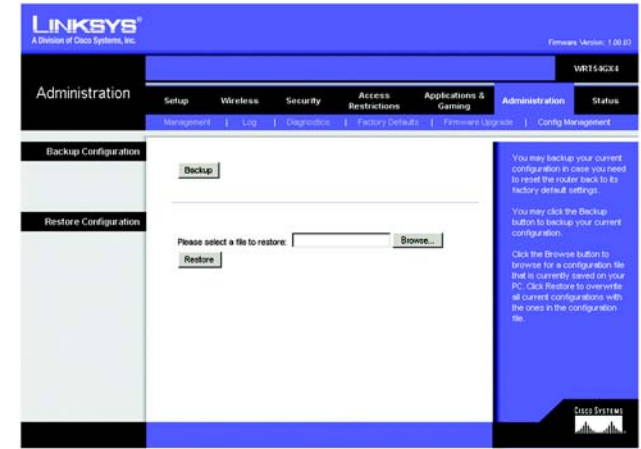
LINKSYS®
A Division of Cisco Systems, Inc.

Firmware Version: 1.00.03

WRT54GX4

Administration

Setup | Wireless | Security | Access Restrictions | Applications & Gaming | Administration | Status

Management | Log | Diagnostics | Factory Defaults | Firmware Upgrade | Config Management

Backup Configuration

Backup

Restore Configuration

Please select a file to restore:

Browse...

Restore

You may backup your current configuration in case you need to reset the router back to its factory default settings.

You may click the Backup button to backup your current configuration.

Click the Browse button to browse for a configuration file that is currently saved on your PC. Click Restore to overwrite all current configurations with the ones in the configuration file.

Cisco Systems